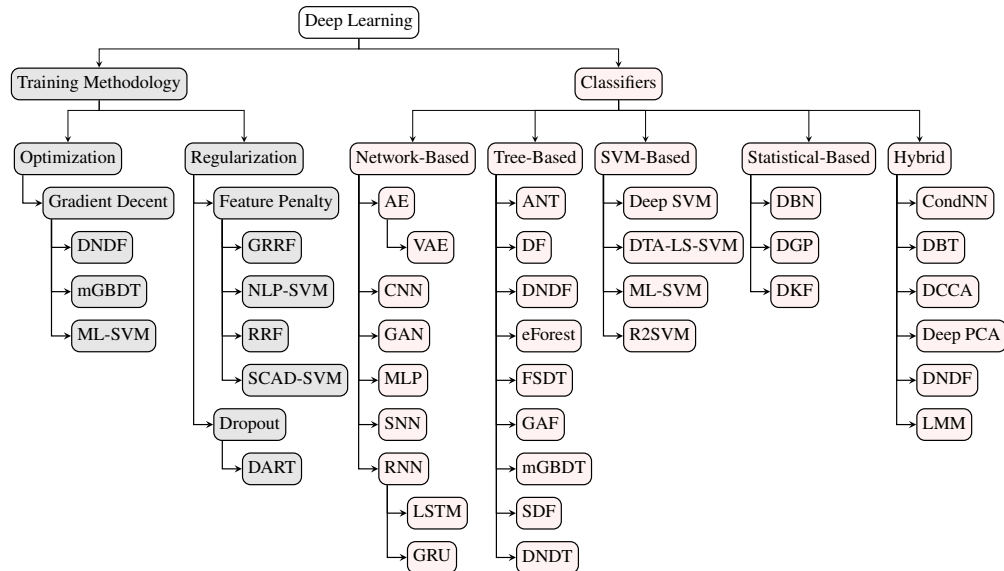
Deep Learning

Training Methodology

Optimization

Gradient Decent

DNDF

mGBDT

ML-SVM

Regularization

Feature Penalty

GRRF

NLP-SVM

RRF

SCAD-SVM

Dropout

DART

Classifiers

Network-Based

AE

VAE

CNN

GAN

MLP

SNN

RNN

LSTM

GRU

Tree-Based

ANT

DF

DNDF

eForest

FSDT

GAF

mGBDT

SDF

DNDT

SVM-Based

Deep SVM

DTA-LS-SVM

ML-SVM

R2SVM

Statistical-Based

DBN

DGP

DKF

Hybrid

CondNN

DBT

DCCA

Deep PCA

DNDF

LMM